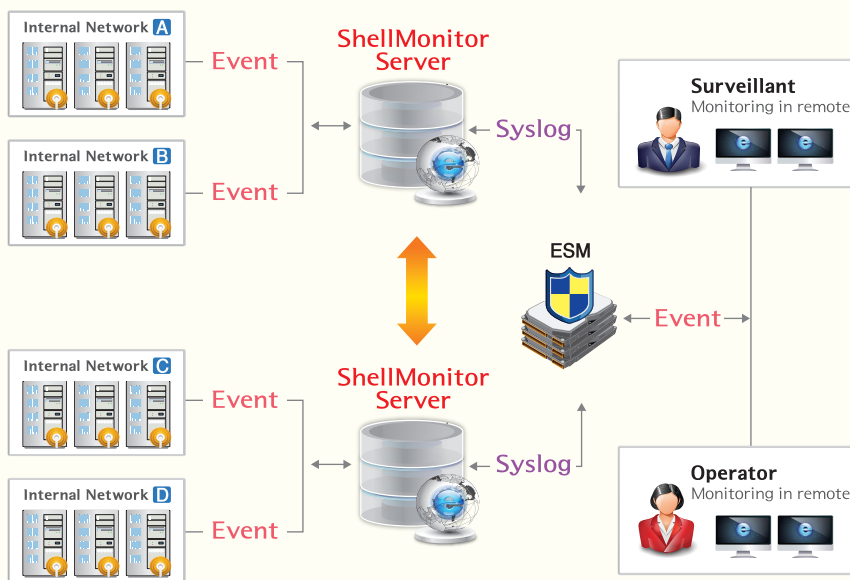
Internal Network A

Event

ShellMonitor Server

Syslog

Surveillant
Monitoring in remote

Internal Network B

Event

ESM

Event

Internal Network C

Event

ShellMonitor Server

Syslog

Internal Network D

Event

Operator
Monitoring in remote